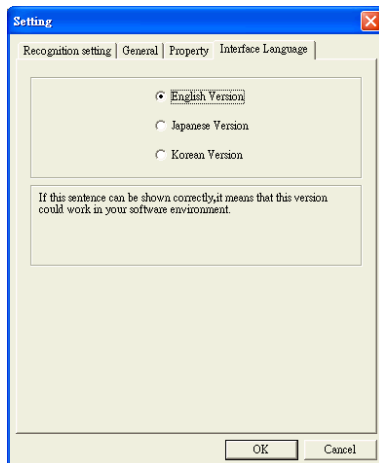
Setting

Recognition setting | General | Property | Interface Language

English Version

Japanese Version

Korean Version

If this sentence can be shown correctly,it means that this version could work in your software environment.

OK

Cancel